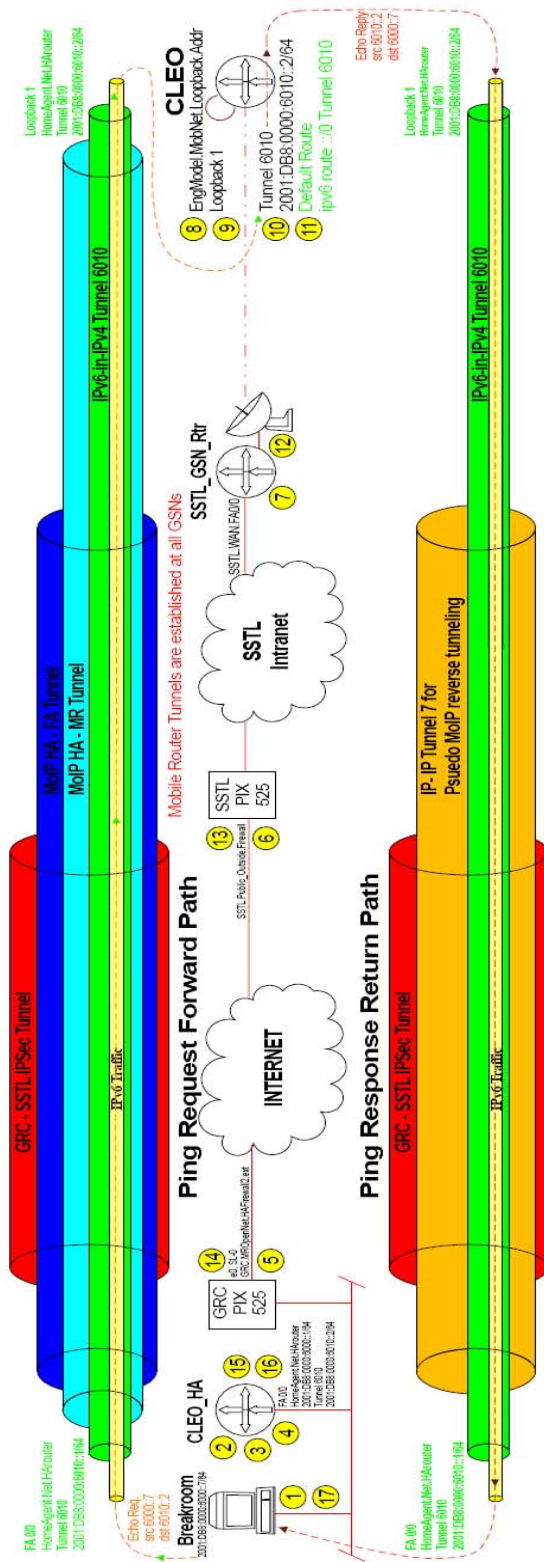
CLEO

8 EngModel.MobNet.Loopback.Addr
9 Loopback 1
10 Tunnel 6010
2001:DB8:0000:6010::2/64
11 Default Route
ipv6 route ::/0 Tunnel 6010

Echo Reply
src 6010::2
dst 6000::7

Loopback 1
HomeAgent.Net.HArouter
Tunnel 6010
2001:DB8:0000:6010::2/64

IPv6-in-IPv4 Tunnel 6010

MoIP HA - FA Tunnel
MoIP HA - MR Tunnel

GRC - SSTL IPSec Tunnel

IPv6 Traffic

FA 0/0
HomeAgent.Net.HArouter
Tunnel 6010
2001:DB8:0000:6010::1/64

Ping Request Forward Path

Mobile Router Tunnels are established at all GSNs

SSTL_GSN_Rtr
SSTL.WAN.FA0/0
7
12

SSTL
Intranet

SSTL
PIX
525

13
6
SSTL.Public_Outside.Firewall

INTERNET

14
e0_SL-0
GRC.MROserNet.HAFirewall2.ext
5

GRC
PIX
525

CLEO_HA
2
3
4
15
16
FA 0/0
HomeAgent.Net.HArouter
2001:DB8:0000:6000::1/64
Tunnel 6010
2001:DB8:0000:6010::2/64

Breakroom
2001:DB8:0000:6000::7/64
1
17

Echo Req.
src 6000::7
dst 6010::2

Ping Response Return Path

Loopback 1
HomeAgent.Net.HArouter
Tunnel 6010
2001:DB8:0000:6010::2/64

IPv6-in-IPv4 Tunnel 6010

IP- IP Tunnel 7 for
Psuedo MoIP reverse tunneling

GRC - SSTL IPSec Tunnel

IPv6 Traffic

FA 0/0
HomeAgent.Net.HArouter
Tunnel 6010
2001:DB8:0000:6010::1/64